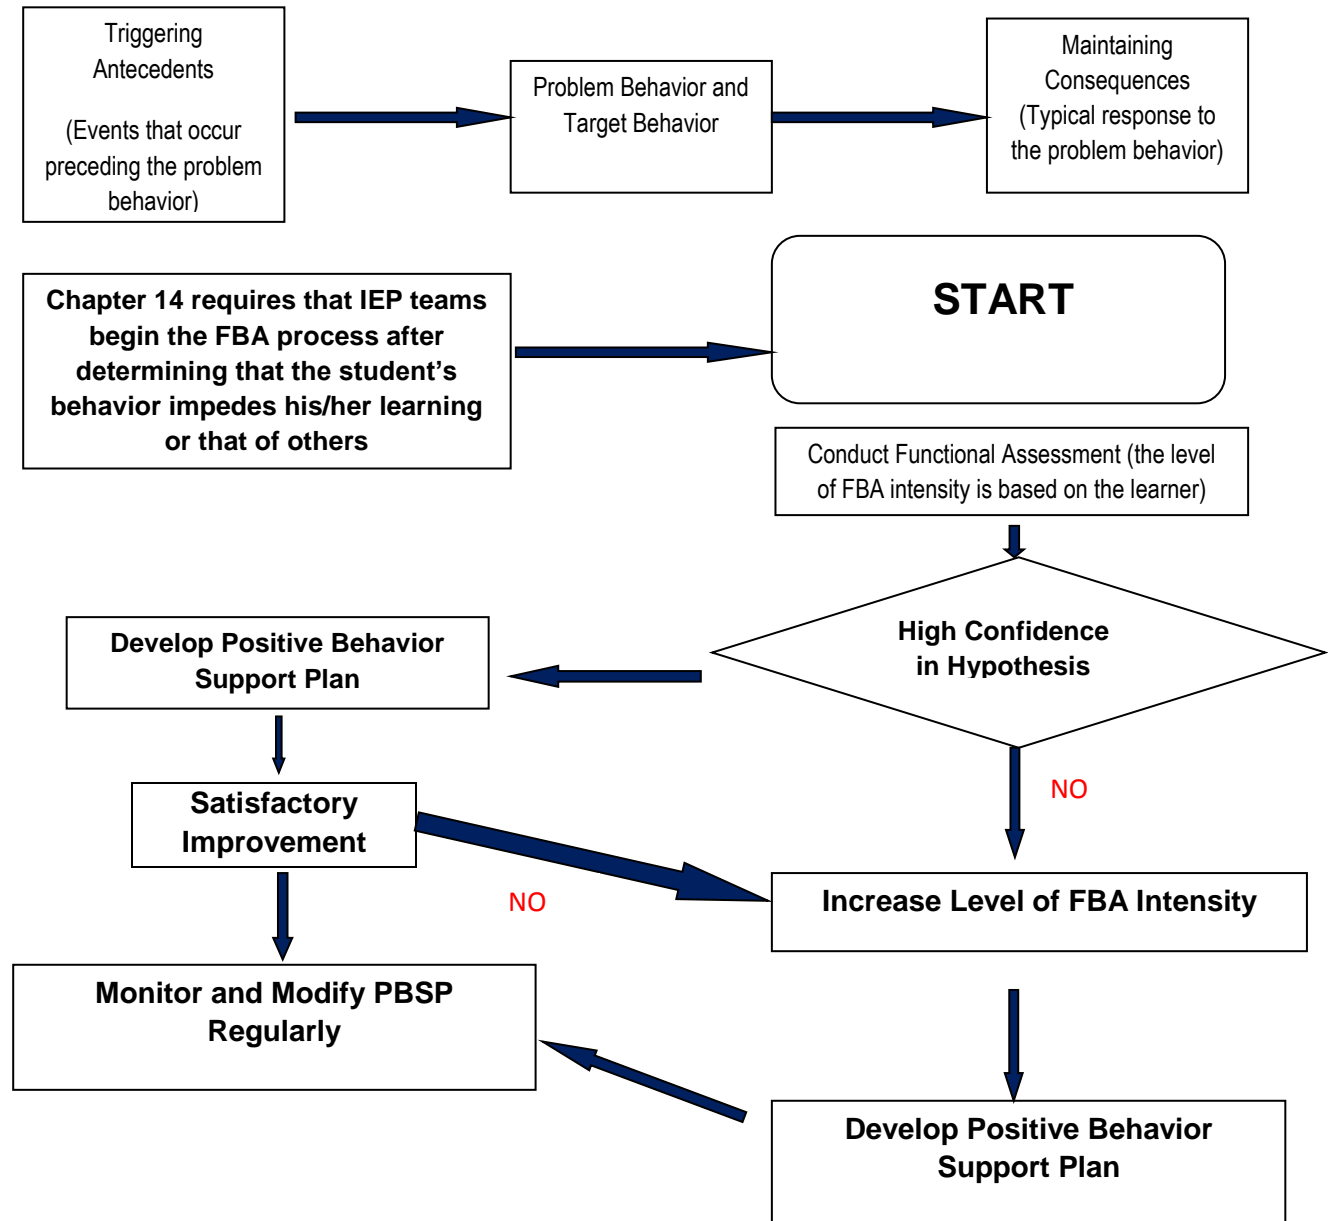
Triggering Antecedents

(Events that occur preceding the problem behavior)

Problem Behavior and Target Behavior

Maintaining Consequences (Typical response to the problem behavior)

Chapter 14 requires that IEP teams begin the FBA process after determining that the student's behavior impedes his/her learning or that of others

START

Conduct Functional Assessment (the level of FBA intensity is based on the learner)

High Confidence in Hypothesis

Develop Positive Behavior Support Plan

NO

Satisfactory Improvement

NO

Increase Level of FBA Intensity

Monitor and Modify PBSP Regularly

Develop Positive Behavior Support Plan